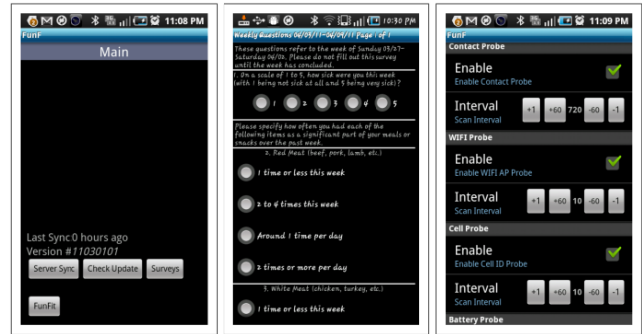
11:08 PM
FunF
Main

Last Sync:0 hours ago
Version #11030101
Server Sync
Check Update
Surveys
FunFit

10:50 PM
Weekly Questions 06/05/11-06/04/11 Page 1 of 1
These questions refer to the week of Sunday 05/27-Saturday 06/02. Please do not fill out this survey until the week has concluded.
1. On a scale of 1 to 5, how sick were you this week (with 1 being not sick at all and 5 being very sick)?
1 2 3 4 5
Please specify how often you had each of the following items as a significant part of your meals or snacks over the past week.
2. Red Meat (beef, pork, lamb, etc.)
1 time or less this week
2 to 4 times this week
Around 1 time per day
2 times or more per day
3. White Meat (chicken, turkey, etc.)
1 time or less this week

11:09 PM
FunF
Contact Probe
Enable
Enable Contact Probe
Interval
Scan Interval
+1 +60 720 -60 -1
WIFI Probe
Enable
Enable WIFI AP Probe
Interval
Scan Interval
+1 +60 10 -60 -1
Cell Probe
Enable
Enable Cell ID Probe
Interval
Scan Interval
+1 +60 10 -60 -1
Battery Probe